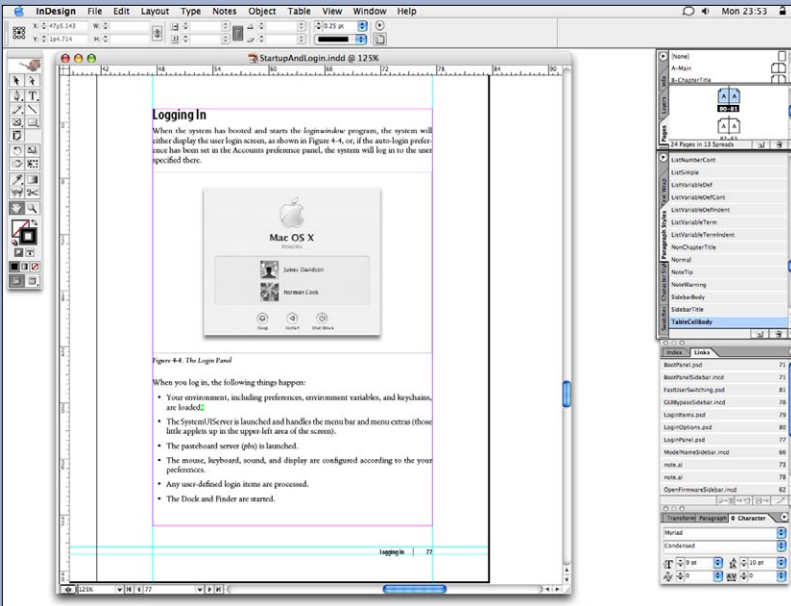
InDesign File Edit Layout Type Notes Object Table View Window Help

Mon 23:53

X: 47p5.143 W:
Y: 1p4.714 H:

0.25 pt

StartupAndLogin.indd @ 125%

42 48 54 60 66 72 78 84 90

Logging In

When the system has booted and starts the loginwindow program, the system will either display the user login screen, as shown in Figure 4-4, or, if the auto-login preference has been set in the Accounts preference panel, the system will log in to the user specified there.

Mac OS X

James Davidson

Norman Cook

Sleep Restart Shut Down

Figure 4-4. The Login Panel

When you log in, the following things happen:

• Your environment, including preferences, environment variables, and keychains, are loaded.

• The SystemUIServer is launched and handles the menu bar and menu extras (those little applets up in the upper-left area of the screen).

• The pasteboard server (pbs) is launched.

• The mouse, keyboard, sound, and display are configured according to the your preferences.

• Any user-defined login items are processed.

• The Dock and Finder are started.

Logging In | 77

125% 77

[None]
A-Main
B-ChapterTitle
80–81
24 Pages in 13 Spreads

Pages Layers Info

ListNumberCont
ListSimple
ListVariableDef
ListVariableDefCont
ListVariableDefIndent
ListVariableTerm
ListVariableTermIndent
NonChapterTitle
Normal
NoteTip
NoteWarning
SidebarBody
SidebarTitle
TableCellBody

Paragraph Styles Character Styles Swatches

Index Links

| | |
|---|---|
| BootPanel.psd | 71 |
| BootPanelSidebar.incd | 71 |
| FastUserSwitching.psd | 81 |
| GUIBypassSidebar.incd | 76 |
| LoginItems.psd | 79 |
| LoginOptions.psd | 80 |
| LoginPanel.psd | 77 |
| ModeNameSidebar.incd | 66 |
| note.ai | 73 |
| note.ai | 78 |
| OpenFirmwareSidebar.incd | 62 |

Transform Paragraph Character

Myriad
Condensed
9 pt
10 pt
0
0